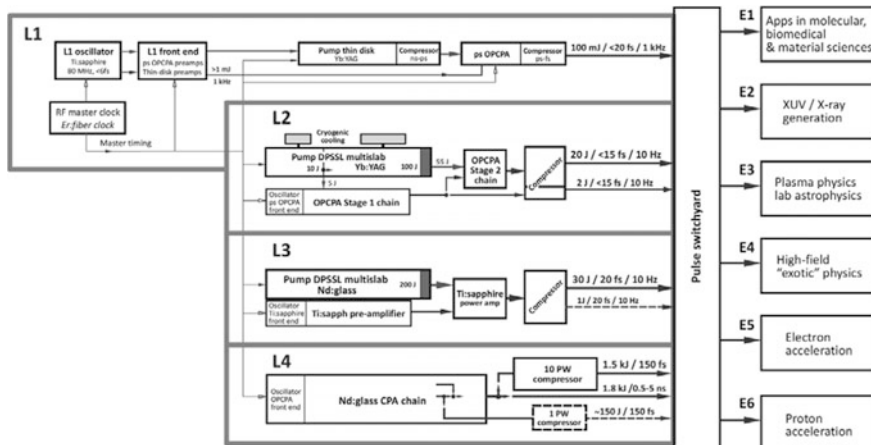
L1

L1 oscillator
Ti:sapphire
80 MHz, <6fs

L1 front end
ps OPCPA preamps
Thin-disk preamps

Pump thin disk
Yb:YAG

Compressor
ns-ps

ps OPCPA

Compressor
ps-fs

100 mJ / <20 fs / 1 kHz

>1 mJ
1 kHz

RF master clock
Er:fiber clock

Master timing

L2

Cryogenic cooling

Pump DPSSL multislab
Yb:YAG

10 J
100 J
55 J
5 J

OPCPA
Stage 2
chain

Compressor

20 J / <15 fs / 10 Hz
2 J / <15 fs / 10 Hz

Oscillator
ps OPCPA
front end

OPCPA Stage 1 chain

L3

Pump DPSSL multislab
Nd:glass

200 J

Ti:sapphire
power amp

Compressor

30 J / 20 fs / 10 Hz
1J / 20 fs / 10 Hz

Oscillator
Ti:sapphire
front end

Ti:sapph pre-amplifier

L4

Oscillator
OPCPA
front end

Nd:glass CPA chain

10 PW
compressor

1.5 kJ / 150 fs
1.8 kJ /0.5-5 ns

1 PW
compressor

~150 J / 150 fs

Pulse switchyard

E1
Apps in molecular, biomedical & material sciences

E2
XUV / X-ray generation

E3
Plasma physics lab astrophysics

E4
High-field "exotic" physics

E5
Electron acceleration

E6
Proton acceleration